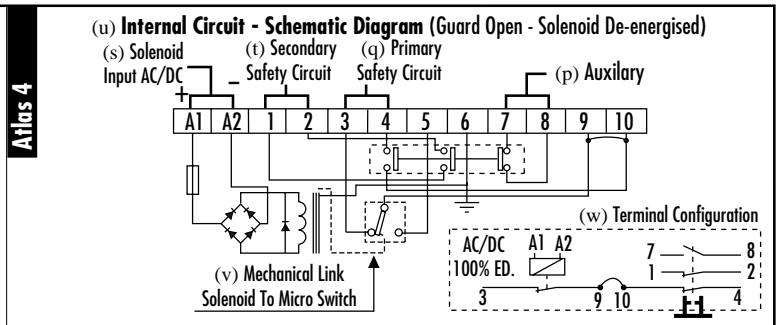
Atlas 4

(u) Internal Circuit - Schematic Diagram (Guard Open - Solenoid De-energised)

(s) Solenoid Input AC/DC
+
_
(t) Secondary Safety Circuit
(q) Primary Safety Circuit
(p) Auxilary

| A1 | A2 | 1 | 2 | 3 | 4 | 5 | 6 | 7 | 8 | 9 | 10 |
|---|---|---|---|---|---|---|---|---|---|---|---|

(v) Mechanical Link Solenoid To Micro Switch

(w) Terminal Configuration
AC/DC
100% ED.
A1 A2
7
8
1
2
3
9
10
4